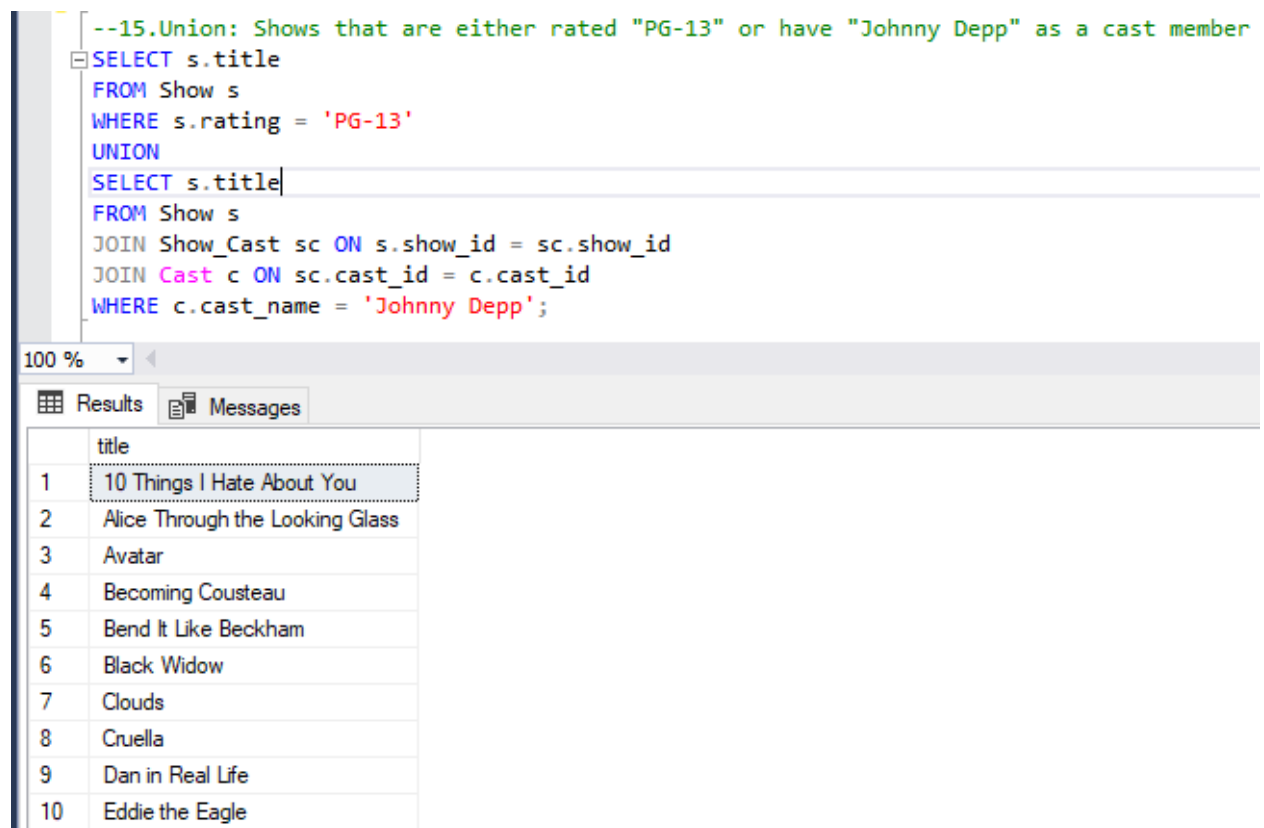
--15.Union: Shows that are either rated "PG-13" or have "Johnny Depp" as a cast member
SELECT s.title
FROM Show s
WHERE s.rating = 'PG-13'
UNION
SELECT s.title
FROM Show s
JOIN Show_Cast sc ON s.show_id = sc.show_id
JOIN Cast c ON sc.cast_id = c.cast_id
WHERE c.cast_name = 'Johnny Depp';

100 %

Results Messages

| | title |
|---|---|
| 1 | 10 Things I Hate About You |
| 2 | Alice Through the Looking Glass |
| 3 | Avatar |
| 4 | Becoming Cousteau |
| 5 | Bend It Like Beckham |
| 6 | Black Widow |
| 7 | Clouds |
| 8 | Cruella |
| 9 | Dan in Real Life |
| 10 | Eddie the Eagle |